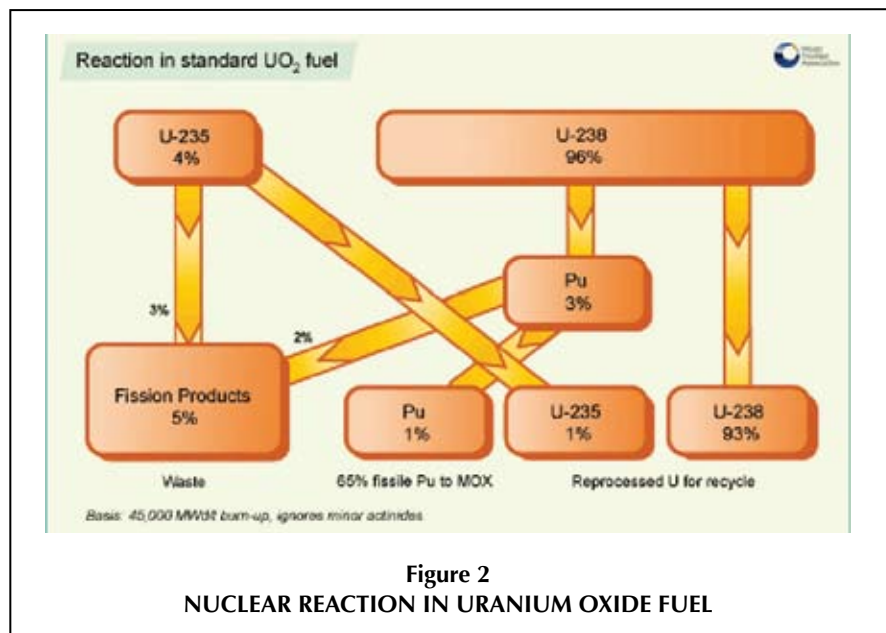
Reaction in standard $UO_2$ fuel

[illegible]

U-235
4%

U-238
96%

Pu
3%

3%

2%

Fission Products
5%

Pu
1%

U-235
1%

U-238
93%

Waste

65% fissile Pu to MOX

Reprocessed U for recycle

Basis: 45,000 MWd/t burn-up, ignores minor actinides.

Figure 2
NUCLEAR REACTION IN URANIUM OXIDE FUEL